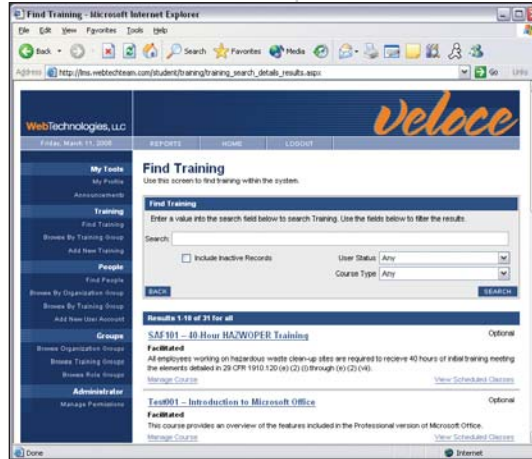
Find Training - Microsoft Internet Explorer

File Edit View Favorites Tools Help

Back Search Favorites Media

Address http://lms.webtechteam.com/student/training/training_search_details_results.aspx Go Links

WebTechnologies, LLC

veloce

Friday, March 11, 2005

REPORTS HOME LOGOUT

My Tools
My Profile
Announcements

Training
Find Training
Browse By Training Group
Add New Training

People
Find People
Browse By Organization Group
Browse By Training Group
Add New User Account

Groups
Browse Organization Groups
Browse Training Groups
Browse Role Groups

Administrator
Manage Permissions

Find Training
Use this screen to find training within the system.

Find Training
Enter a value into the search field below to search Training. Use the fields below to filter the results.

Search:

Include Inactive Records

User Status Any

Course Type Any

BACK

SEARCH

Results 1-10 of 31 for all

SAF101 – 40-Hour HAZWOPER Training

Optional

Facilitated

All employees working on hazardous waste clean-up sites are required to recieve 40 hours of initial training meeting the elements detailed in 29 CFR 1910.120 (e) (2) (i) through (e) (2) (vii).

Manage Course

View Scheduled Classes

Test001 – Introduction to Microsoft Office

Optional

Facilitated

This course provides an overview of the features included in the Professional version of Microsoft Office.

Manage Course

View Scheduled Classes

Done

Internet